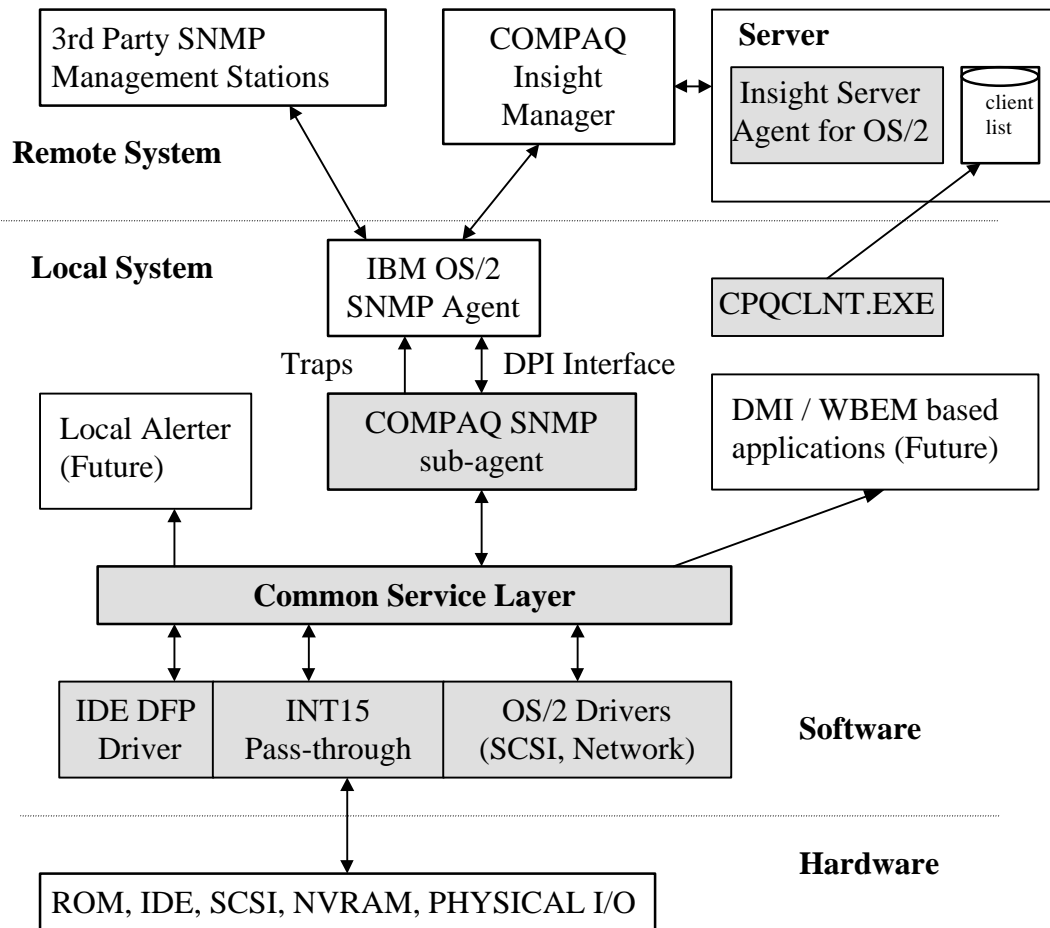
3rd Party SNMP Management Stations

COMPAQ Insight Manager

Server

Insight Server Agent for OS/2

client list

Remote System

Local System

IBM OS/2 SNMP Agent

CPQCLNT.EXE

Traps

DPI Interface

Local Alerter (Future)

COMPAQ SNMP sub-agent

DMI / WBEM based applications (Future)

Common Service Layer

IDE DFP Driver

INT15 Pass-through

OS/2 Drivers (SCSI, Network)

Software

Hardware

ROM, IDE, SCSI, NVRAM, PHYSICAL I/O